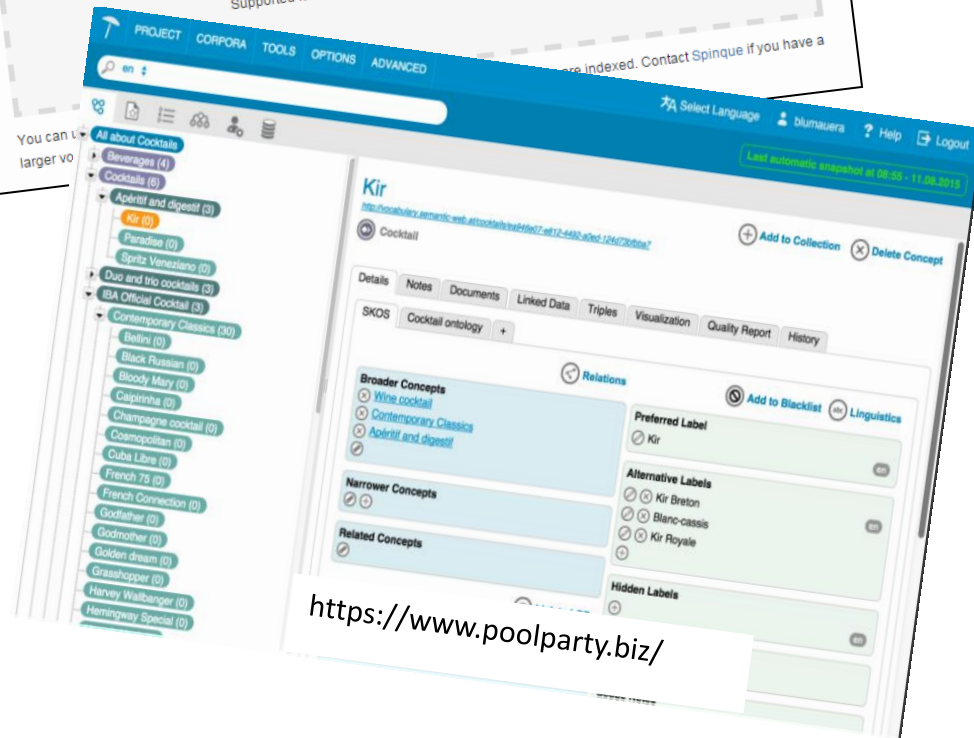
Supported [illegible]

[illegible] are indexed. Contact Spinque if you have a

You can u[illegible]
larger vo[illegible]

PROJECT CORPORA TOOLS OPTIONS ADVANCED

en

Select Language blumauera Help Logout

Last automatic snapshot at 08:55 - 11.08.2015

All about Cocktails
Beverages (4)
Cocktails (6)
Apéritif and digestif (3)
Kir (0)
Paradise (0)
Spritz Veneziano (0)
Duo and trio cocktails (3)
IBA Official Cocktail (3)
Contemporary Classics (30)
Bellini (0)
Black Russian (0)
Bloody Mary (0)
Caipirinha (0)
Champagne cocktail (0)
Cosmopolitan (0)
Cuba Libre (0)
French 75 (0)
French Connection (0)
Godfather (0)
Godmother (0)
Golden dream (0)
Grasshopper (0)
Harvey Wallbanger (0)
Hemingway Special (0)

Kir
http://vocabulary.semantic-web.at/cocktails/ea849e07-e812-4492-a0ed-124d730bba7
Cocktail

Add to Collection
Delete Concept

Details Notes Documents Linked Data Triples Visualization Quality Report History
SKOS Cocktail ontology +

Relations

Add to Blacklist
Linguistics

Broader Concepts
Wine cocktail
Contemporary Classics
Apéritif and digestif

Preferred Label
Kir
en

Narrower Concepts

Alternative Labels
Kir Breton
Blanc-cassis
Kir Royale
en

Related Concepts

Hidden Labels
en

https://www.poolparty.biz/